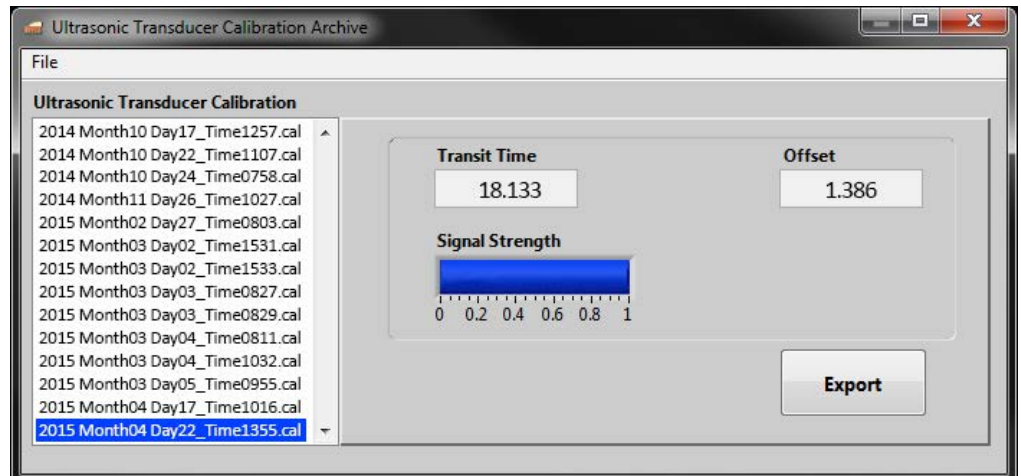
Ultrasonic Transducer Calibration Archive

File

Ultrasonic Transducer Calibration

2014 Month10 Day17_Time1257.cal
2014 Month10 Day22_Time1107.cal
2014 Month10 Day24_Time0758.cal
2014 Month11 Day26_Time1027.cal
2015 Month02 Day27_Time0803.cal
2015 Month03 Day02_Time1531.cal
2015 Month03 Day02_Time1533.cal
2015 Month03 Day03_Time0827.cal
2015 Month03 Day03_Time0829.cal
2015 Month03 Day04_Time0811.cal
2015 Month03 Day04_Time1032.cal
2015 Month03 Day05_Time0955.cal
2015 Month04 Day17_Time1016.cal
2015 Month04 Day22_Time1355.cal

Transit Time
18.133

Offset
1.386

Signal Strength
0 0.2 0.4 0.6 0.8 1

Export